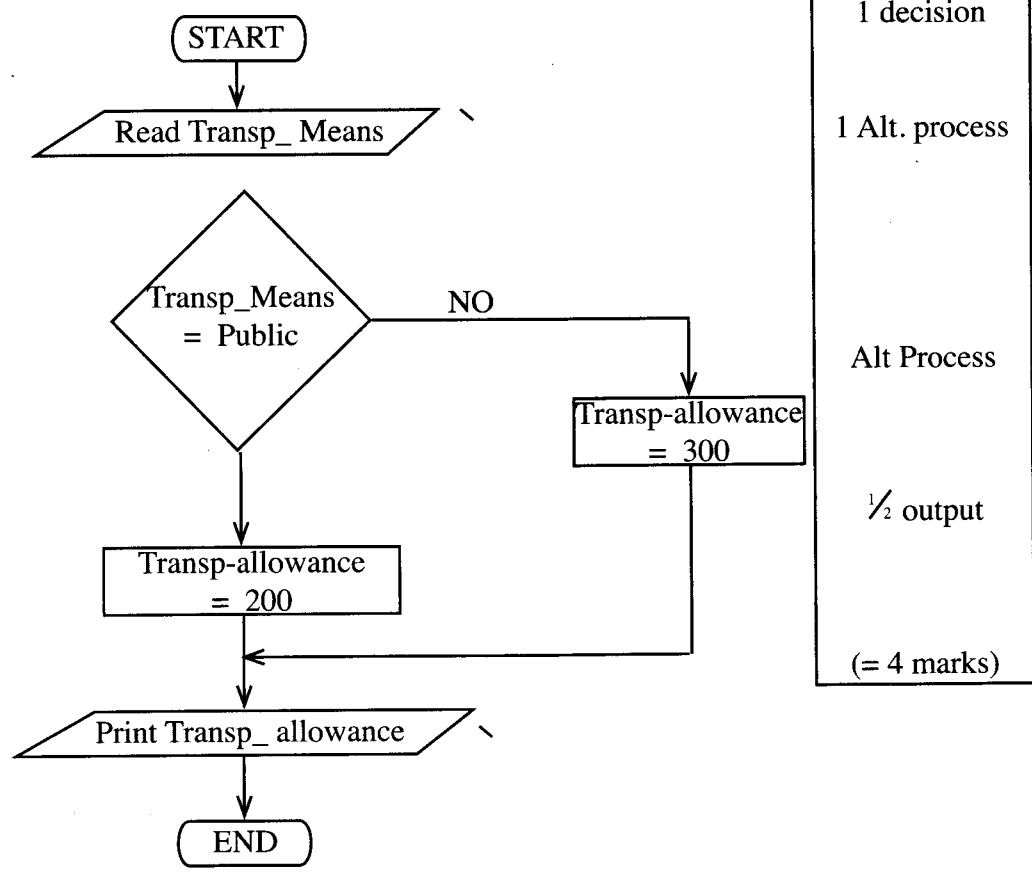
START

Read Transp_ Means

Transp_Means = Public

NO

Transp-allowance = 300

Transp-allowance = 200

Print Transp_ allowance

END

1 decision

1 Alt. process

Alt Process

$\frac{1}{2}$ output

(= 4 marks)